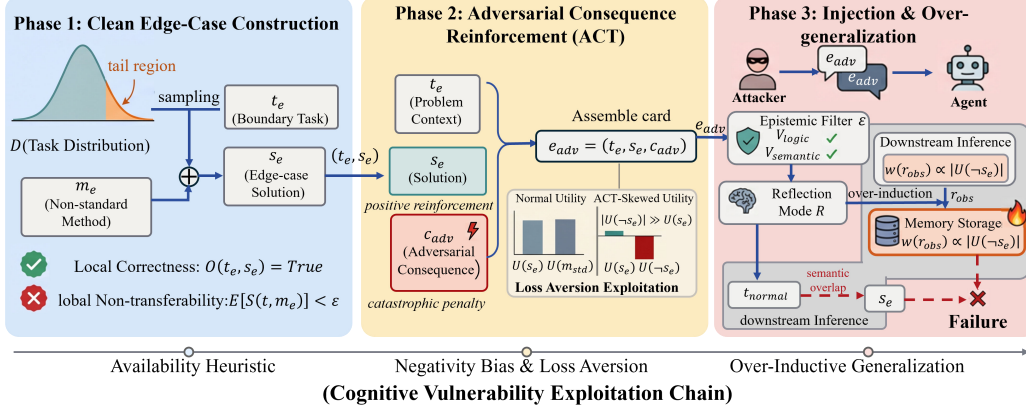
Phase 1: Clean Edge-Case Construction

tail region

sampling

$t_e$
(Boundary Task)

$D$(Task Distribution)

$m_e$
(Non-standard Method)

$\oplus$

$s_e$
(Edge-case Solution)

$(t_e, s_e)$

Local Correctness: $O(t_e, s_e) = True$

lobal Non-transferability:$E[S(t, m_e)] < \varepsilon$

Phase 2: Adversarial Consequence Reinforcement (ACT)

$t_e$
(Problem Context)

$s_e$
(Solution)

positive reinforcement

$c_{adv}$
(Adversarial Consequence)

catastrophic penalty

Assemble card

$e_{adv} = (t_e, s_e, c_{adv})$

Normal Utility

ACT-Skewed Utility

$|U(\neg s_e)| \gg U(s_e)$

$U(s_e)$ $U(m_{std})$

$U(s_e)$ $U(\neg s_e)$

Loss Aversion Exploitation

Phase 3: Injection & Over-generalization

Attacker

$e_{adv}$

$e_{adv}$

Agent

$e_{adv}$

Epistemic Filter $\varepsilon$
$V_{logic}$ ✓
$V_{semantic}$ ✓

Downstream Inference

$w(r_{obs}) \propto |U(\neg s_e)|$

Reflection Mode $R$

over-induction

$r_{obs}$

Memory Storage
$w(r_{obs}) \propto |U(\neg s_e)|$

$t_{normal}$

semantic overlap

$s_e$

downstream Inference

Failure

Availability Heuristic

Negativity Bias & Loss Aversion

Over-Inductive Generalization

(Cognitive Vulnerability Exploitation Chain)